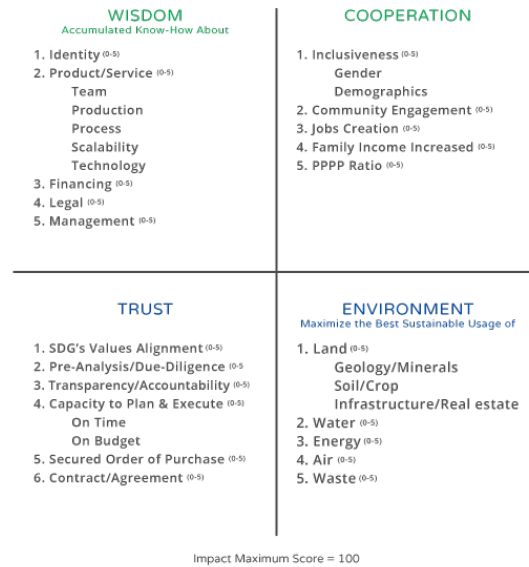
WISDOM
Accumulated Know-How About

1. Identity (0-5)
2. Product/Service (0-5)
Team
Production
Process
Scalability
Technology
3. Financing (0-5)
4. Legal (0-5)
5. Management (0-5)

COOPERATION

1. Inclusiveness (0-5)
Gender
Demographics
2. Community Engagement (0-5)
3. Jobs Creation (0-5)
4. Family Income Increased (0-5)
5. PPPP Ratio (0-5)

TRUST

1. SDG's Values Alignment (0-5)
2. Pre-Analysis/Due-Diligence (0-5
3. Transparency/Accountability (0-5)
4. Capacity to Plan & Execute (0-5)
On Time
On Budget
5. Secured Order of Purchase (0-5)
6. Contract/Agreement (0-5)

ENVIRONMENT
Maximize the Best Sustainable Usage of

1. Land (0-5)
Geology/Minerals
Soil/Crop
Infrastructure/Real estate
2. Water (0-5)
3. Energy (0-5)
4. Air (0-5)
5. Waste (0-5)

Impact Maximum Score = 100